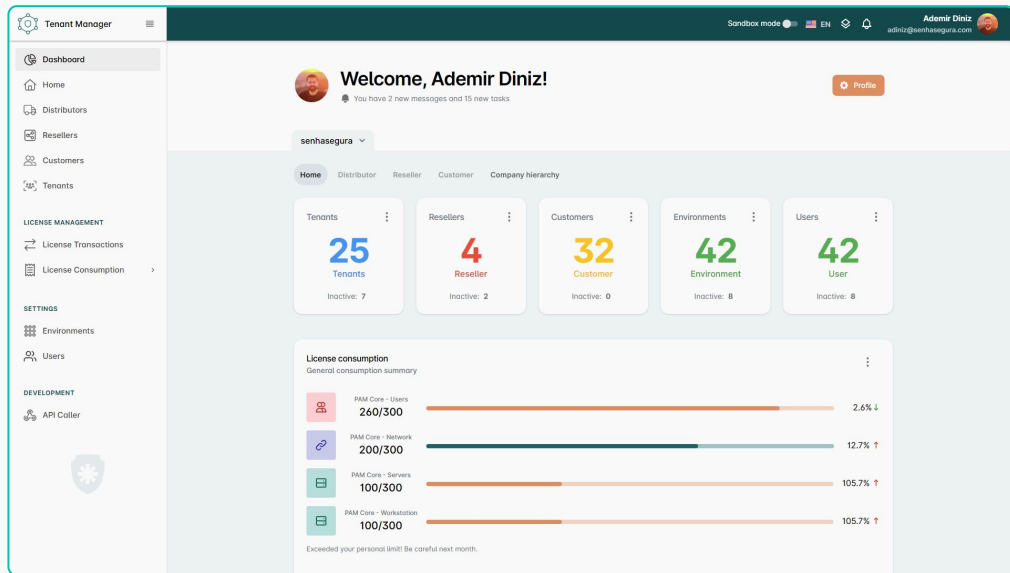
Tenant Manager

Dashboard
Home
Distributors
Resellers
Customers
Tenants

LICENSE MANAGEMENT
License Transactions
License Consumption

SETTINGS
Environments
Users

DEVELOPMENT
API Caller

Sandbox mode EN
Ademir Diniz
adiniz@senhasegura.com

Welcome, Ademir Diniz!
You have 2 new messages and 15 new tasks

Profile

senhasegura

Home Distributor Reseller Customer Company hierarchy

| Tenants | Resellers | Customers | Environments | Users |
|---|---|---|---|---|
| 25 | 4 | 32 | 42 | 42 |
| Tenants | Reseller | Customer | Environment | User |
| Inactive: 7 | Inactive: 2 | Inactive: 0 | Inactive: 8 | Inactive: 8 |

License consumption
General consumption summary

PAM Core - Users
260/300
2.6%

PAM Core - Network
200/300
12.7%

PAM Core - Servers
100/300
105.7%

PAM Core - Workstation
100/300
105.7%

Exceeded your personal limit! Be careful next month.